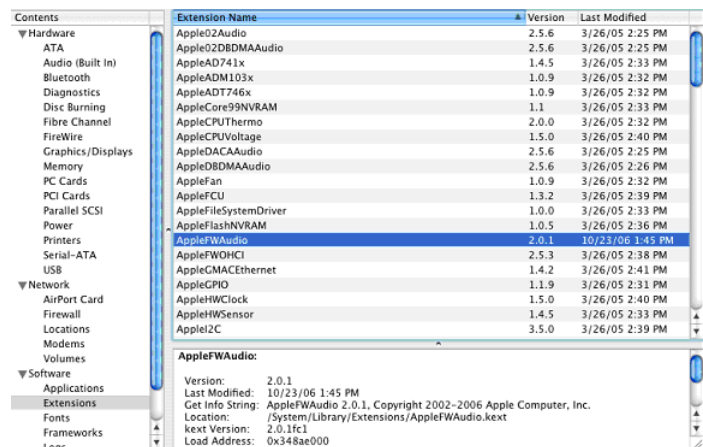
Contents
▼Hardware
ATA
Audio (Built In)
Bluetooth
Diagnostics
Disc Burning
Fibre Channel
FireWire
Graphics/Displays
Memory
PC Cards
PCI Cards
Parallel SCSI
Power
Printers
Serial-ATA
USB
▼Network
AirPort Card
Firewall
Locations
Modems
Volumes
▼Software
Applications
Extensions
Fonts
Frameworks
Logs

| Extension Name | Version | Last Modified |
|---|---|---|
| Apple02Audio | 2.5.6 | 3/26/05 2:25 PM |
| Apple02DBDMAAudio | 2.5.6 | 3/26/05 2:25 PM |
| AppleAD741x | 1.4.5 | 3/26/05 2:33 PM |
| AppleADM103x | 1.0.9 | 3/26/05 2:32 PM |
| AppleADT746x | 1.0.9 | 3/26/05 2:32 PM |
| AppleCore99NVRAM | 1.1 | 3/26/05 2:33 PM |
| AppleCPUThermo | 2.0.0 | 3/26/05 2:32 PM |
| AppleCPUVoltage | 1.5.0 | 3/26/05 2:40 PM |
| AppleDACAAudio | 2.5.6 | 3/26/05 2:25 PM |
| AppleDBDMAAudio | 2.5.6 | 3/26/05 2:26 PM |
| AppleFan | 1.0.9 | 3/26/05 2:32 PM |
| AppleFCU | 1.3.2 | 3/26/05 2:39 PM |
| AppleFileSystemDriver | 1.0.0 | 3/26/05 2:33 PM |
| AppleFlashNVRAM | 1.0.5 | 3/26/05 2:36 PM |
| AppleFWAudio | 2.0.1 | 10/23/06 1:45 PM |
| AppleFWOHCI | 2.5.3 | 3/26/05 2:38 PM |
| AppleGMACEthernet | 1.4.2 | 3/26/05 2:41 PM |
| AppleGPIO | 1.1.9 | 3/26/05 2:31 PM |
| AppleHWClock | 1.5.0 | 3/26/05 2:40 PM |
| AppleHWSensor | 1.2.5 | 3/26/05 2:33 PM |
| AppleI2C | 3.5.0 | 3/26/05 2:39 PM |

AppleFWAudio:

Version: 2.0.1
Last Modified: 10/23/06 1:45 PM
Get Info String: AppleFWAudio 2.0.1, Copyright 2002-2006 Apple Computer, Inc.
Location: /System/Library/Extensions/AppleFWAudio.kext
kext Version: 2.0.1fc1
Load Address: 0x348ae000